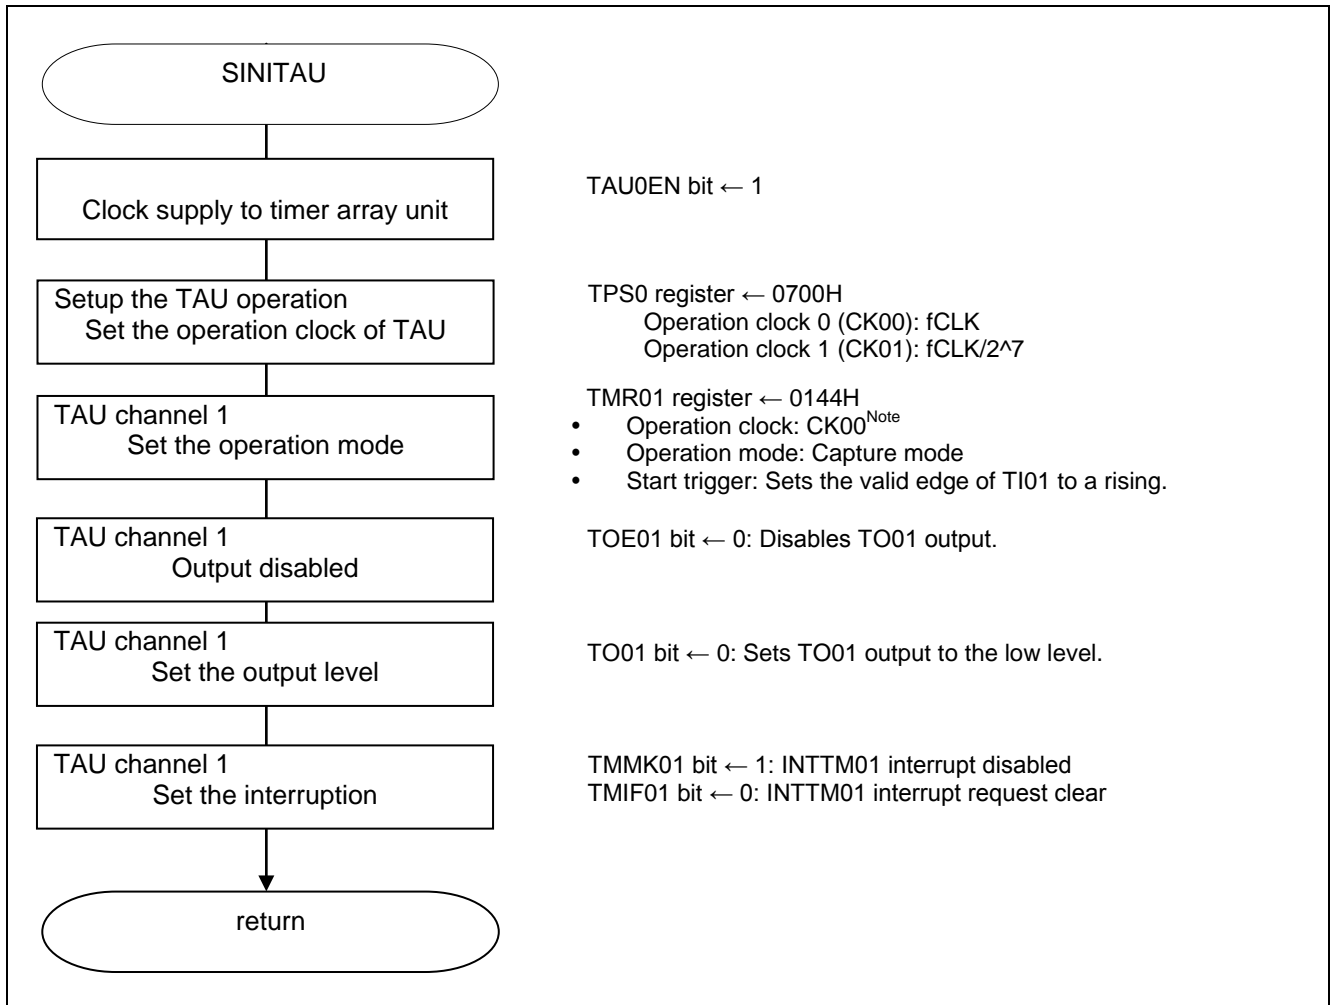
SINITAU

Clock supply to timer array unit

TAU0EN bit ← 1

Setup the TAU operation
Set the operation clock of TAU

TPS0 register ← 0700H
Operation clock 0 (CK00): fCLK
Operation clock 1 (CK01): fCLK/2^7

TAU channel 1
Set the operation mode

TMR01 register ← 0144H
• Operation clock: CK00$^{Note}$
• Operation mode: Capture mode
• Start trigger: Sets the valid edge of TI01 to a rising.

TAU channel 1
Output disabled

TOE01 bit ← 0: Disables TO01 output.

TAU channel 1
Set the output level

TO01 bit ← 0: Sets TO01 output to the low level.

TAU channel 1
Set the interruption

TMMK01 bit ← 1: INTTM01 interrupt disabled
TMIF01 bit ← 0: INTTM01 interrupt request clear

return